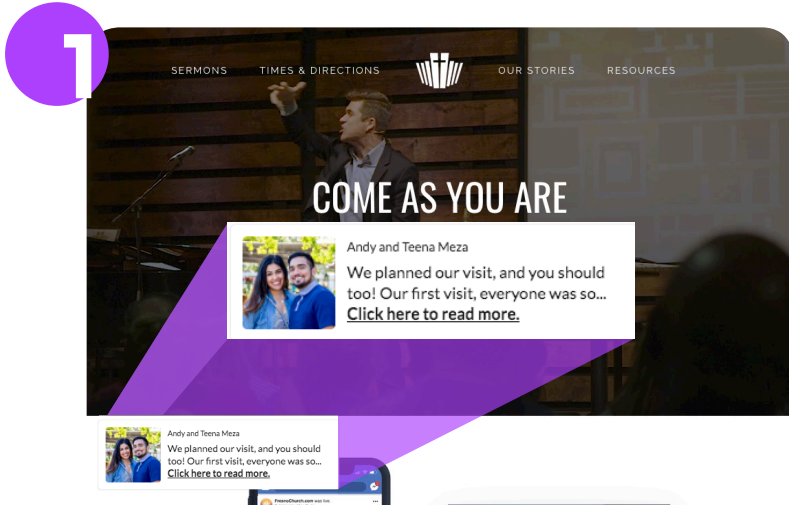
1

SERMONS TIMES & DIRECTIONS OUR STORIES RESOURCES

COME AS YOU ARE

Andy and Teena Meza

We planned our visit, and you should too! Our first visit, everyone was so... Click here to read more.

Andy and Teena Meza

We planned our visit, and you should too! Our first visit, everyone was so... Click here to read more.

FresnoChurch.com was live